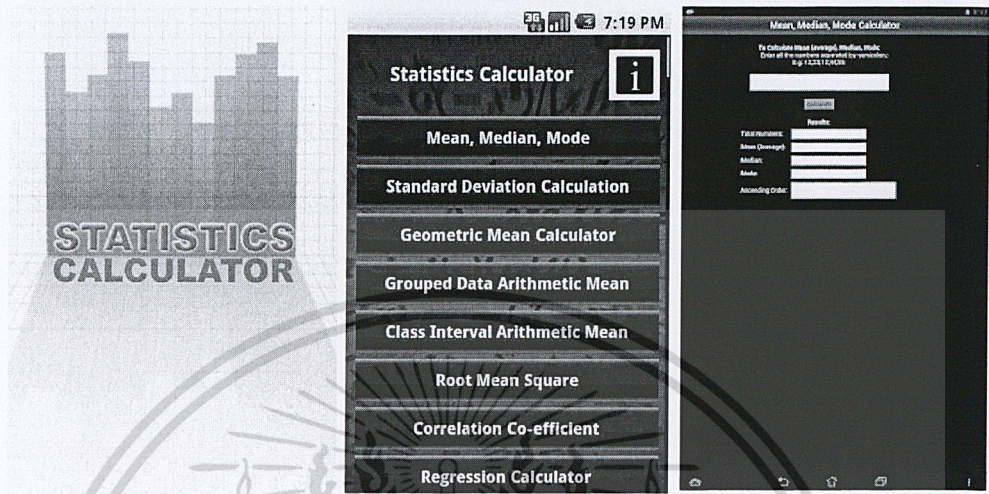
STATISTICS CALCULATOR

3G 7:19 PM

Statistics Calculator

i

Mean, Median, Mode

Standard Deviation Calculation

Geometric Mean Calculator

Grouped Data Arithmetic Mean

Class Interval Arithmetic Mean

Root Mean Square

Correlation Co-efficient

Regression Calculator

Mean, Median, Mode Calculator

To Calculate Mean (Average), Median, Mode
Enter all the numbers separated by semicolon:
E.g. 12;23;12;45;56

Calculate

Results:

Total Numbers:

Mean (Average):

Median:

Mode:

Ascending Order: